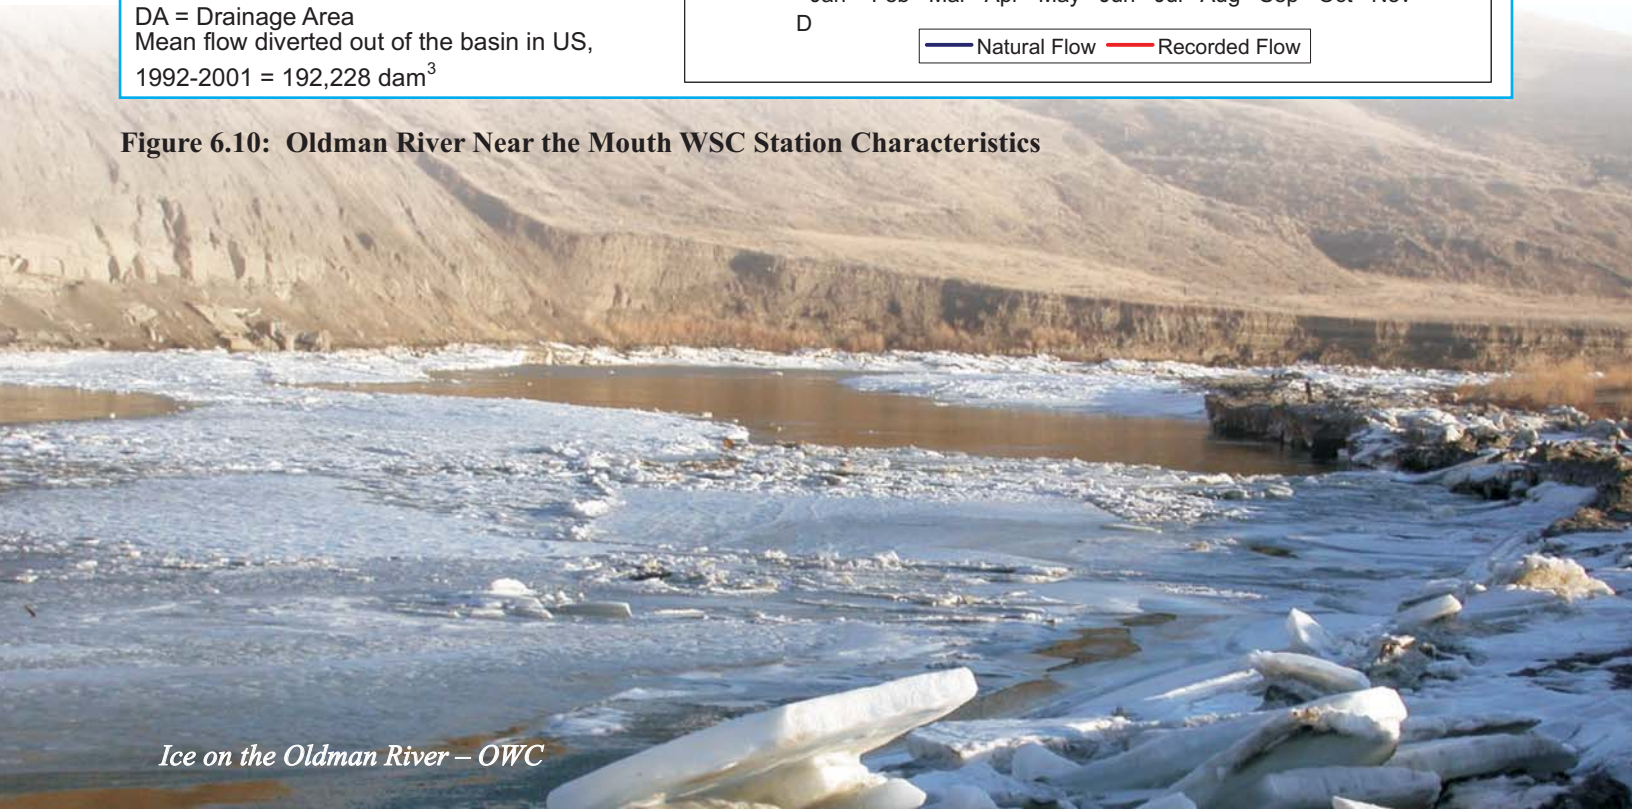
DA = Drainage Area
Mean flow diverted out of the basin in US, 1992-2001 = 192,228 dam$^3$

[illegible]

D

Natural Flow Recorded Flow

Figure 6.10: Oldman River Near the Mouth WSC Station Characteristics

Ice on the Oldman River – OWC